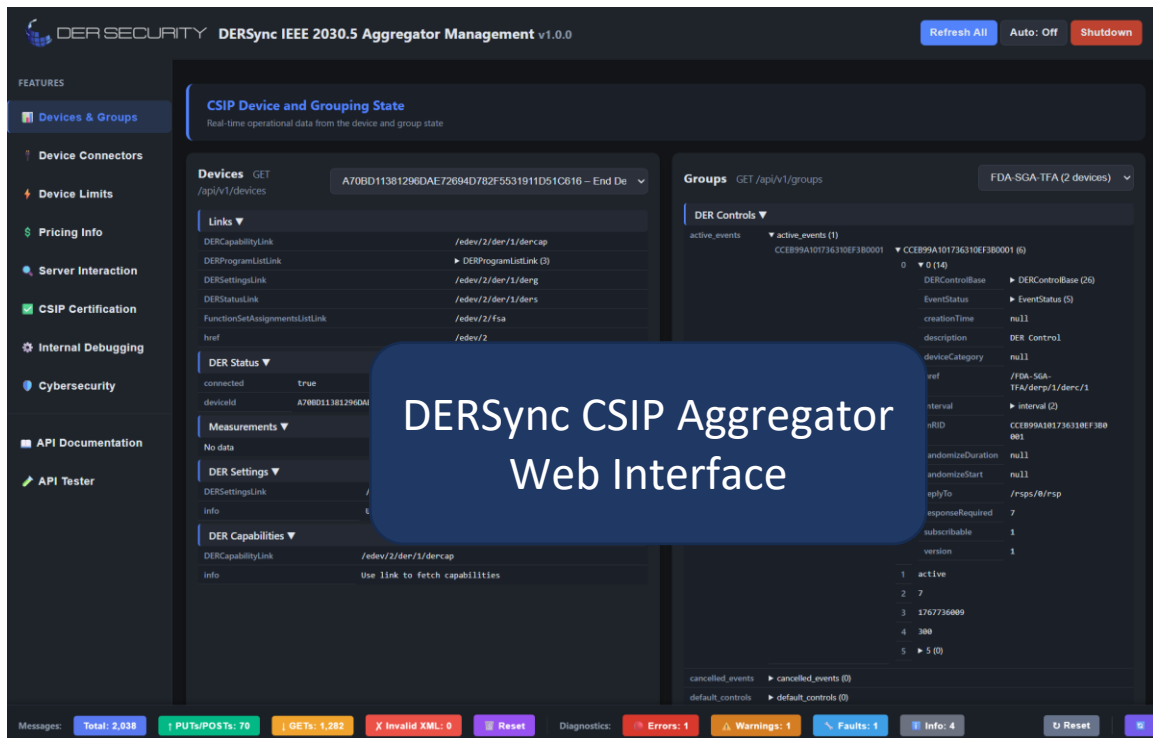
DER SECURITY DERSync IEEE 2030.5 Aggregator Management v1.0.0

Refresh All Auto: Off Shutdown

FEATURES

Devices & Groups
Device Connectors
Device Limits
Pricing Info
Server Interaction
CSIP Certification
Internal Debugging
Cybersecurity
API Documentation
API Tester

CSIP Device and Grouping State
Real-time operational data from the device and group state

Devices GET /api/v1/devices
A70BD11381296DAE72694D782F5531911D51C616 – End De

Links ▼
| DERCapabilityLink | /edev/2/der/1/dercap |
|---|---|
| DERProgramListLink | ▶ DERProgramListLink (3) |
| DERSettingsLink | /edev/2/der/1/derg |
| DERStatusLink | /edev/2/der/1/ders |
| FunctionSetAssignmentsListLink | /edev/2/fsa |
| href | /edev/2 |

DER Status ▼
| connected | true |
|---|---|
| deviceId | A70BD11381296DA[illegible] |

Measurements ▼
No data

DER Settings ▼
| DERSettingsLink | /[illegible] |
|---|---|
| info | U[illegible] |

DER Capabilities ▼
| DERCapabilityLink | /edev/2/der/1/dercap |
|---|---|
| info | Use link to fetch capabilities |

Groups GET /api/v1/groups
FDA-SGA-TFA (2 devices)

DER Controls ▼
active_events ▼ active_events (1)
CCEB99A101736310EF3B0001 ▼ CCEB99A101736310EF3B0001 (6)
0 ▼ 0 (14)
| DERControlBase | ▶ DERControlBase (26) |
|---|---|
| EventStatus | ▶ EventStatus (5) |
| creationTime | null |
| description | DER Control |
| deviceCategory | null |
| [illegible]ref | /FDA-SGA-TFA/derp/1/derc/1 |
| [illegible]nterval | ▶ interval (2) |
| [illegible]nRID | CCEB99A101736310EF3B0001 |
| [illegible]andomizeDuration | null |
| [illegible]andomizeStart | null |
| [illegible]eplyTo | /rsps/0/rsp |
| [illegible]esponseRequired | 7 |
| subscribable | 1 |
| version | 1 |
1 active
2 7
3 1767736009
4 300
5 ▶ 5 (0)
cancelled_events ▶ cancelled_events (0)
default_controls ▶ default_controls (0)

DERSync CSIP Aggregator Web Interface

Messages: Total: 2,038 ↑ PUTs/POSTs: 70 ↓ GETs: 1,282 ✗ Invalid XML: 0 Reset Diagnostics: Errors: 1 Warnings: 1 Faults: 1 Info: 4 Reset